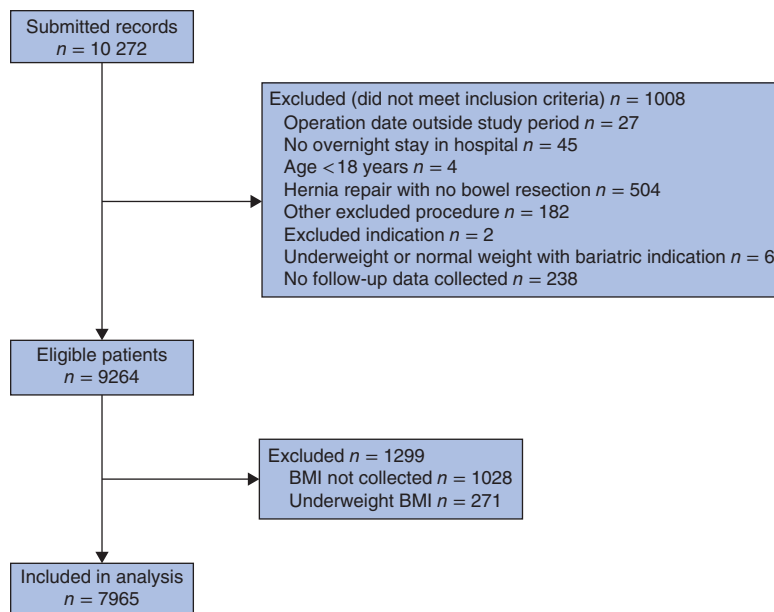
Submitted records
$n = 10\ 272$

Excluded (did not meet inclusion criteria) $n = 1008$
Operation date outside study period $n = 27$
No overnight stay in hospital $n = 45$
Age $<18$ years $n = 4$
Hernia repair with no bowel resection $n = 504$
Other excluded procedure $n = 182$
Excluded indication $n = 2$
Underweight or normal weight with bariatric indication $n = 6$
No follow-up data collected $n = 238$

Eligible patients
$n = 9264$

Excluded $n = 1299$
BMI not collected $n = 1028$
Underweight BMI $n = 271$

Included in analysis
$n = 7965$